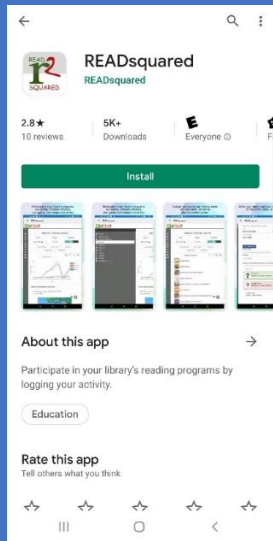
READ
SQUARED

READsquared
READsquared

2.8★
10 reviews

5K+
Downloads

E
Everyone ⓘ

Install

About this app →

Participate in your library's reading programs by logging your activity.

Education

Rate this app
Tell others what you think